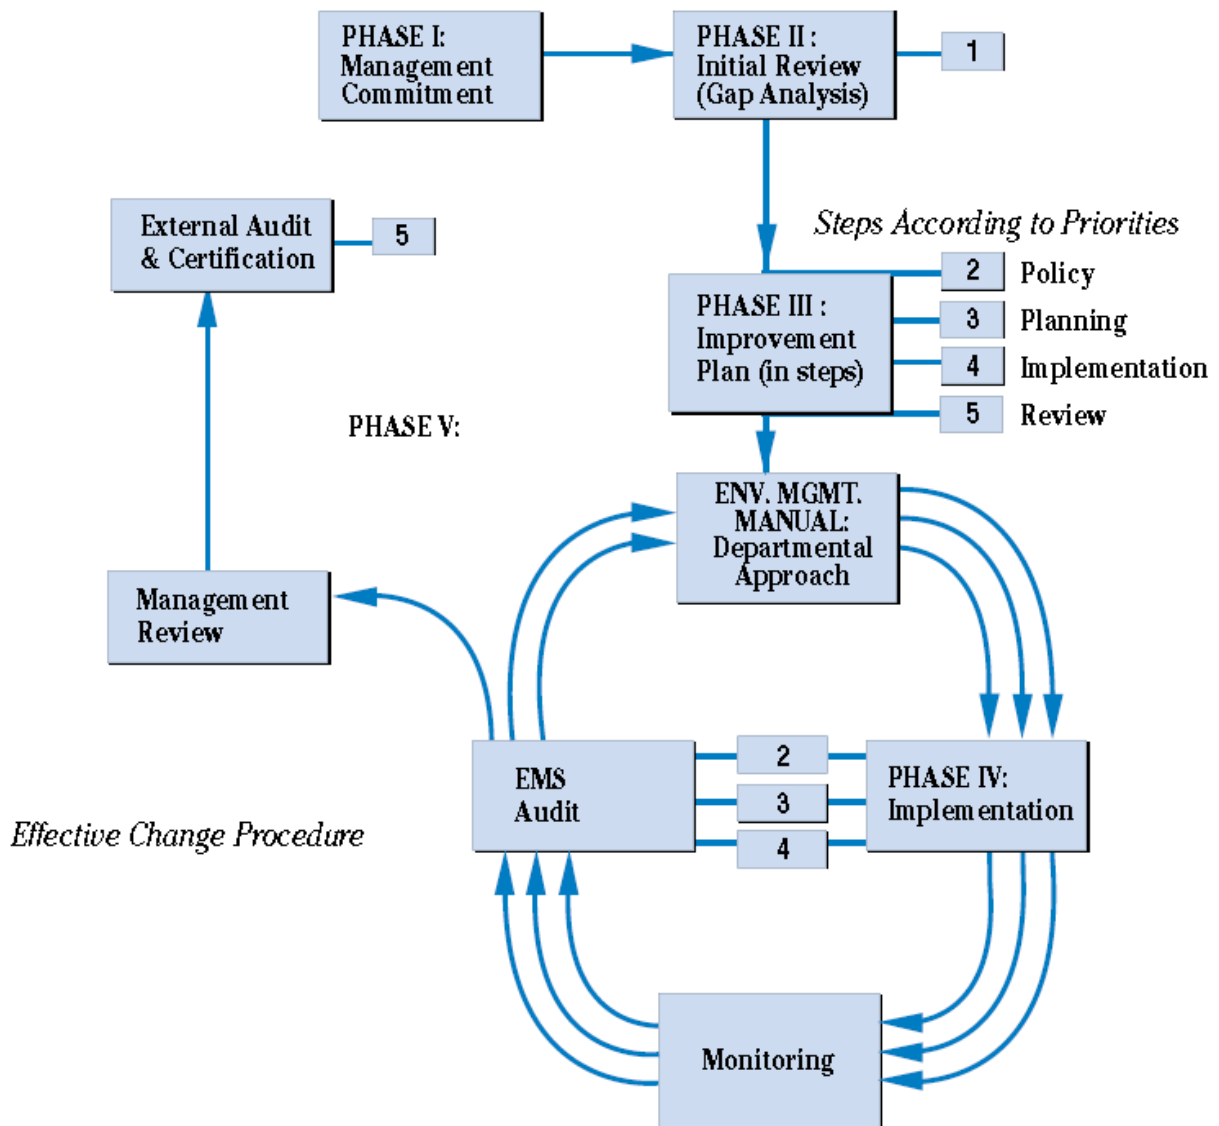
PHASE I: Management Commitment

PHASE II : Initial Review (Gap Analysis)

1

External Audit & Certification

5

Steps According to Priorities

PHASE III : Improvement Plan (in steps)

2 Policy

3 Planning

4 Implementation

5 Review

PHASE V:

ENV. MGMT. MANUAL: Departmental Approach

Management Review

EMS Audit

2

3

4

PHASE IV: Implementation

Effective Change Procedure

Monitoring